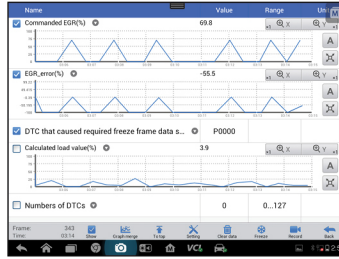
Name | Value | Range | Un

Commanded EGR(%) 69.8
X
Y
A

EGR_error(%) -55.5
X
Y
A

DTC that caused required freeze frame data s... P0000

Calculated load value(%) 3.9
X
Y
A

Numbers of DTCs 0 0...127

Frame: 343
Time: 03:14
Show
Graph merge
To top
Setting
Clear data
Freeze
Record
Back

VCI